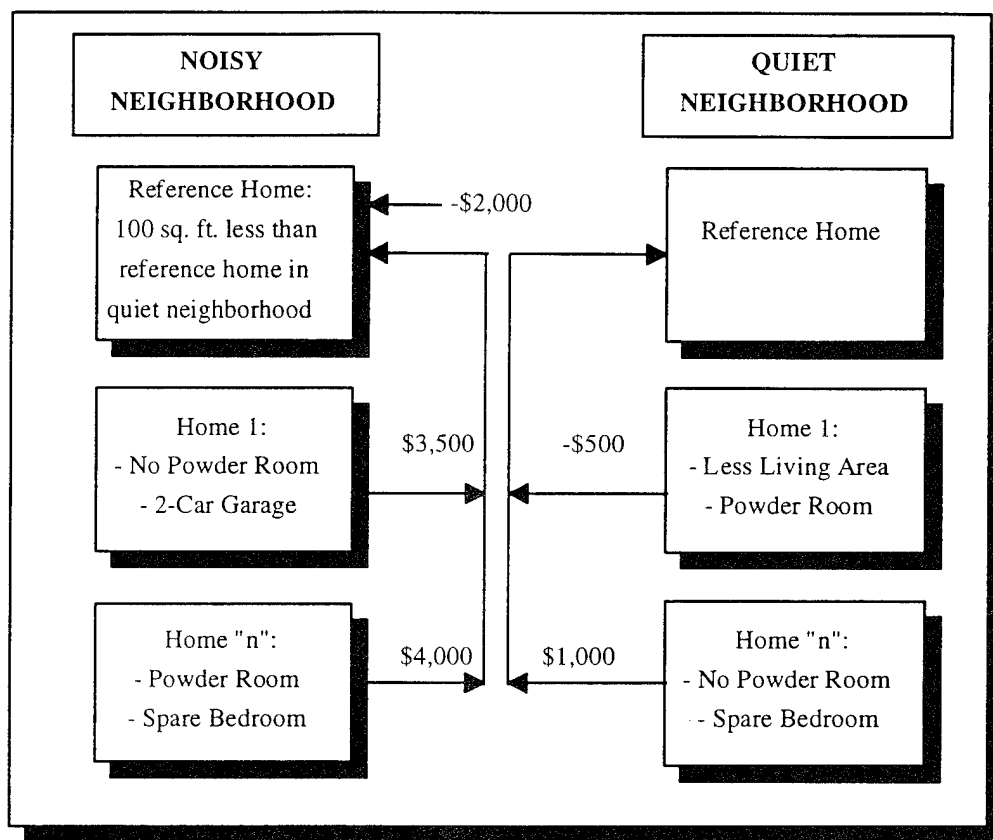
NOISY NEIGHBORHOOD

QUIET NEIGHBORHOOD

Reference Home: 100 sq. ft. less than reference home in quiet neighborhood

-$2,000

Reference Home

Home 1:
- No Powder Room
- 2-Car Garage

$3,500

-$500

Home 1:
- Less Living Area
- Powder Room

Home "n":
- Powder Room
- Spare Bedroom

$4,000

$1,000

Home "n":
- No Powder Room
- Spare Bedroom